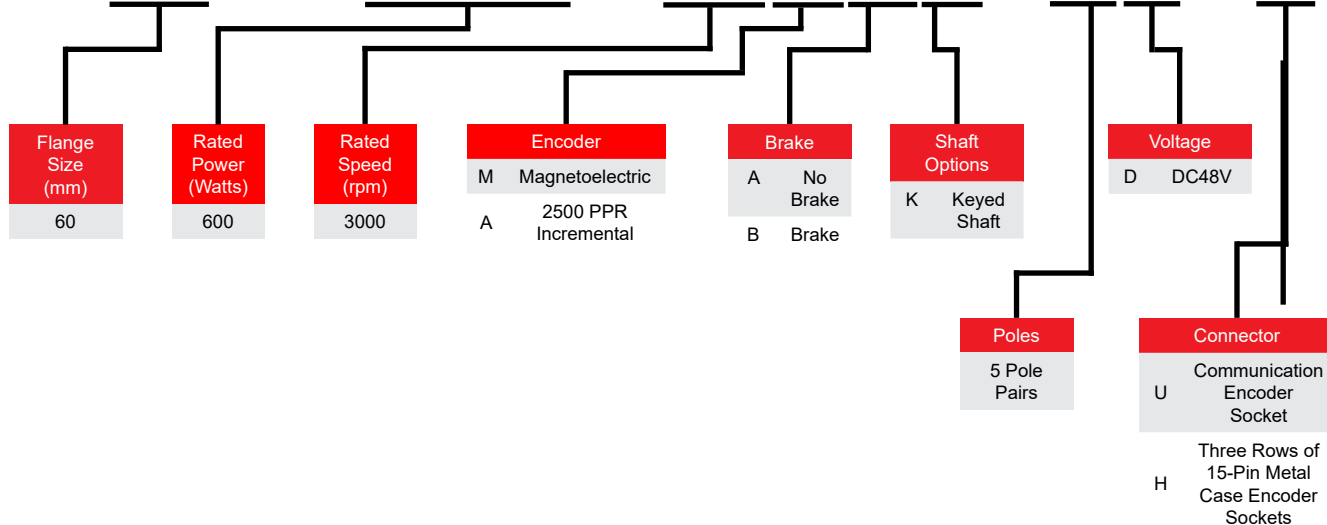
Flange Size (mm)

60

Rated Power (Watts)

600

Rated Speed (rpm)

3000

Encoder

| | |
|---|---|
| M | Magnetoelectric |
| A | 2500 PPR Incremental |

Brake

| | |
|---|---|
| A | No Brake |
| B | Brake |

Shaft Options

| | |
|---|---|
| K | Keyed Shaft |

Voltage

| | |
|---|---|
| D | DC48V |

Poles

5 Pole Pairs

Connector

| | |
|---|---|
| U | Communication Encoder Socket |
| H | Three Rows of 15-Pin Metal Case Encoder Sockets |